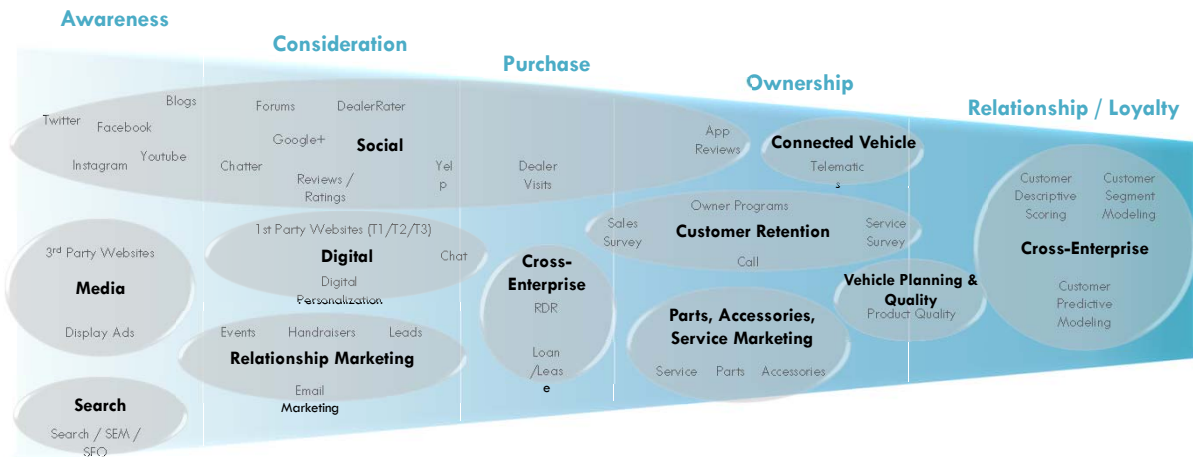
Awareness

Consideration

Purchase

Ownership

Relationship / Loyalty

Twitter Blogs Facebook Instagram Youtube

Forums DealerRater Google+ Social Chatter Reviews / Ratings Yel p

Dealer Visits

App Reviews

Connected Vehicle Telematic s

3rd Party Websites Media Display Ads

1st Party Websites (T1/T2/T3) Digital Chat Digital Personalization

Events Handraisers Leads Relationship Marketing Email Marketing

Search Search / SEM / SEO

Cross-Enterprise RDR Loan /Leas e

Owner Programs Sales Survey Customer Retention Service Survey Call

Parts, Accessories, Service Marketing Service Parts Accessories

Vehicle Planning & Quality Product Quality

Customer Descriptive Scoring Customer Segment Modeling Cross-Enterprise Customer Predictive Modeling